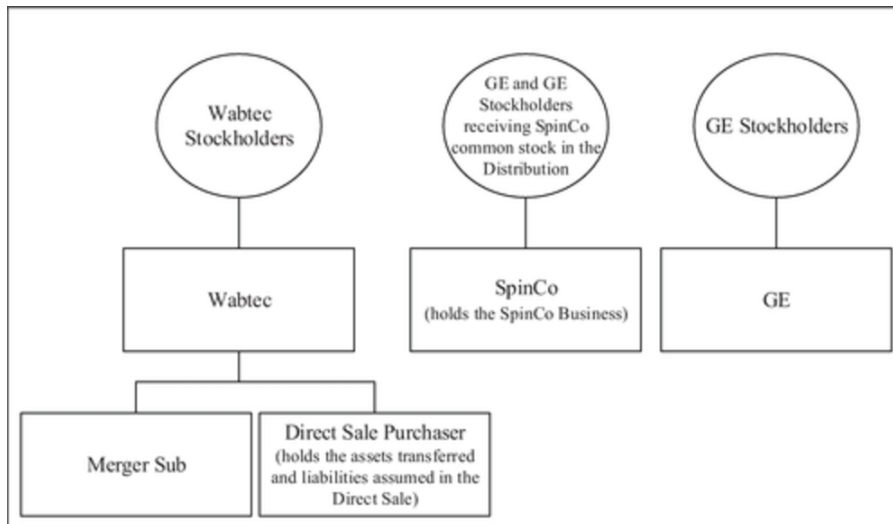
Wabtec Stockholders

GE and GE Stockholders receiving SpinCo common stock in the Distribution

GE Stockholders

Wabtec

SpinCo
(holds the SpinCo Business)

GE

Merger Sub

Direct Sale Purchaser
(holds the assets transferred and liabilities assumed in the Direct Sale)